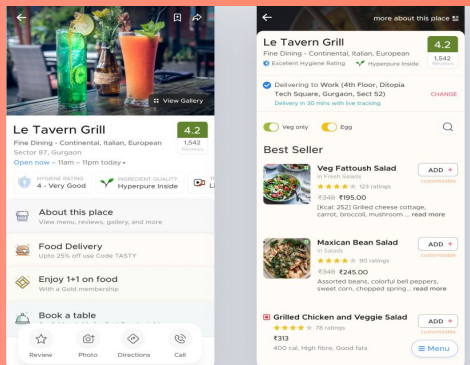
View Gallery

Le Tavern Grill

4.2
1,542
Reviews

Fine Dining - Continental, Italian, European
Sector 87, Gurgaon
Open now – 11am – 11pm today

HYGIENE RATING
4 - Very Good

INGREDIENT QUALITY
Hyperpure Inside

Li

About this place
View menu, reviews, gallery, and more

Food Delivery
Upto 25% off use Code TASTY

Enjoy 1+1 on food
With a Gold membership

Book a table

Review
Photo
Directions
Call

more about this place

Le Tavern Grill

4.2
1,542
Reviews

Fine Dining - Continental, Italian, European
Excellent Hygiene Rating
Hyperpure Inside

Delivering to Work (4th Floor, Ditopia Tech Square, Gurgaon, Sect 52)
Delivery in 30 mins with live tracking
CHANGE

Veg only
Egg

Best Seller

Veg Fattoush Salad
In Fresh Salads
129 ratings
₹348 ₹195.00
[Kcal: 252] Grilled cheese cottage, carrot, broccoli, mushroom ... read more
ADD +
customizable

Maxican Bean Salad
In Salads
90 ratings
₹348 ₹245.00
Assorted beans, colorful bell peppers, sweet corn, chopped spring... read more
ADD +
customizable

Grilled Chicken and Veggie Salad
78 ratings
₹313
400 cal, High fibre, Good fats
ADD +
customizable

Menu